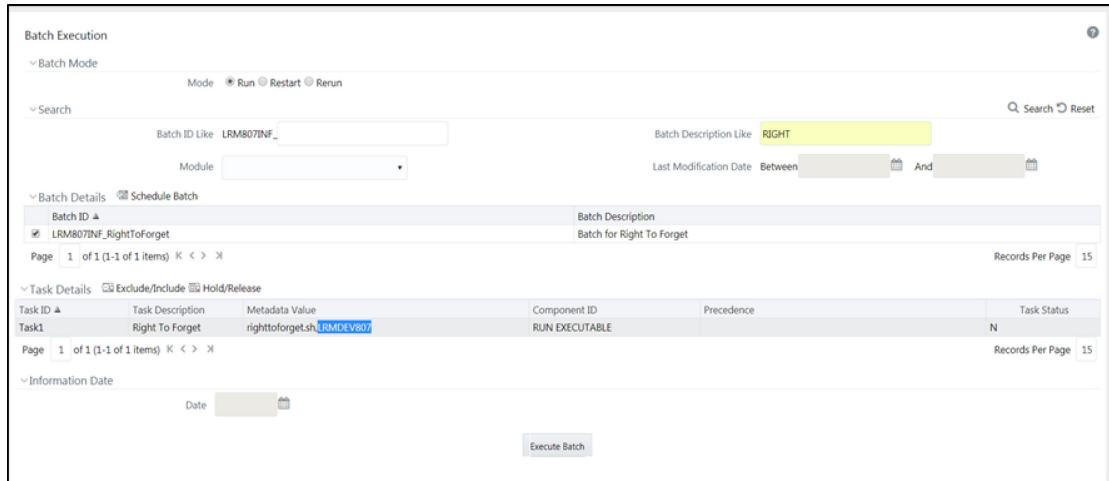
Batch Execution

Batch Mode

Mode Run Restart Rerun

Search

Search Reset

Batch ID Like LRM807INF_

Batch Description Like RIGHT

Module

Last Modification Date Between And

Batch Details Schedule Batch

| Batch ID | Batch Description |
|---|---|
| LRM807INF_RightToForget | Batch for Right To Forget |

Page 1 of 1 (1-1 of 1 items)

Records Per Page 15

Task Details Exclude/Include Hold/Release

| Task ID | Task Description | Metadata Value | Component ID | Precedence | Task Status |
|---|---|---|---|---|---|
| Task1 | Right To Forget | righttoforget.sh,LRMDEV807 | RUN EXECUTABLE | | N |

Page 1 of 1 (1-1 of 1 items)

Records Per Page 15

Information Date

Date

Execute Batch